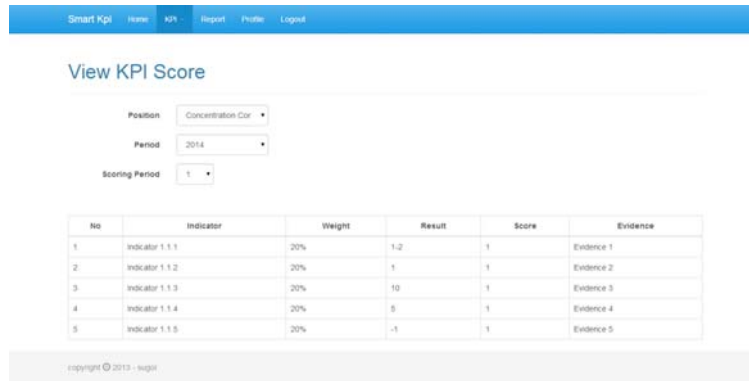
Smart Kpi Home KPI Report Profile Logout

View KPI Score

Position Concentration Cor

Period 2014

Scoring Period 1

| No | Indicator | Weight | Result | Score | Evidence |
|---|---|---|---|---|---|
| 1 | Indicator 1.1.1 | 20% | 1-2 | 1 | Evidence 1 |
| 2 | Indicator 1.1.2 | 20% | 1 | 1 | Evidence 2 |
| 3 | Indicator 1.1.3 | 20% | 10 | 1 | Evidence 3 |
| 4 | Indicator 1.1.4 | 20% | 5 | 1 | Evidence 4 |
| 5 | Indicator 1.1.5 | 20% | -1 | 1 | Evidence 5 |

copyright © 2013 - sugoi